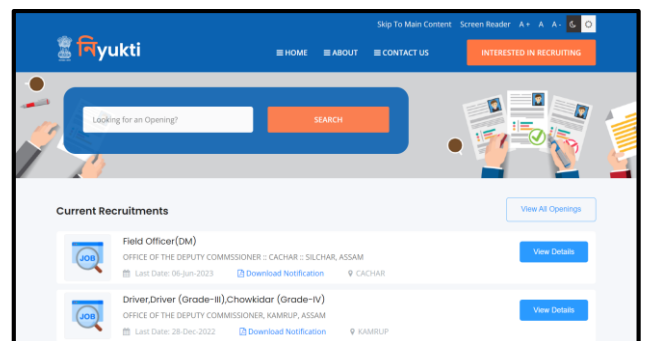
Skip To Main Content Screen Reader A+ A A-

नियुक्ति (नि yukti)

HOME ABOUT CONTACT US

INTERESTED IN RECRUITING

Looking for an Opening?

SEARCH

Current Recruitments

View All Openings

JOB

Field Officer(DM)

OFFICE OF THE DEPUTY COMMSSIONER :: CACHAR :: SILCHAR, ASSAM

Last Date: 06-Jun-2023 Download Notification CACHAR

View Details

JOB

Driver,Driver (Grade-III),Chowkidar (Grade-IV)

OFFICE OF THE DEPUTY COMMISSIONER, KAMRUP, ASSAM

Last Date: 28-Dec-2022 Download Notification KAMRUP

View Details